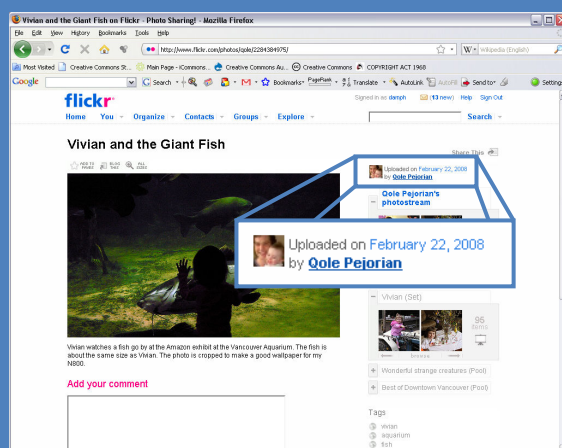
Vivian and the Giant Fish on Flickr - Photo Sharing! - Mozilla Firefox

File Edit View History Bookmarks Tools Help

http://www.flickr.com/photos/qole/2284384975/

Wikipedia (English)

Most Visited Creative Commons St... Main Page - iCommons... Creative Commons Au... Creative Commons COPYRIGHT ACT 1968

Google Search Bookmarks PageRank Translate AutoLink AutoFill Send to Settings

flickr

Signed in as damph (13 new) Help Sign Out

Home You Organize Contacts Groups Explore Search

Vivian and the Giant Fish

Share This

ADD TO FAVES BLOG THIS ALL SIZES

Uploaded on February 22, 2008 by Qole Pejorian

Qole Pejorian's photostream

Uploaded on February 22, 2008 by Qole Pejorian

Vivian (Set)

86 items

Vivian watches a fish go by at the Amazon exhibit at the Vancouver Aquarium. The fish is about the same size as Vivian. The photo is cropped to make a good wallpaper for my N800.

Add your comment

Wonderful strange creatures (Pool)

Best of Downtown Vancouver (Pool)

Tags

vivian
aquarium
fish